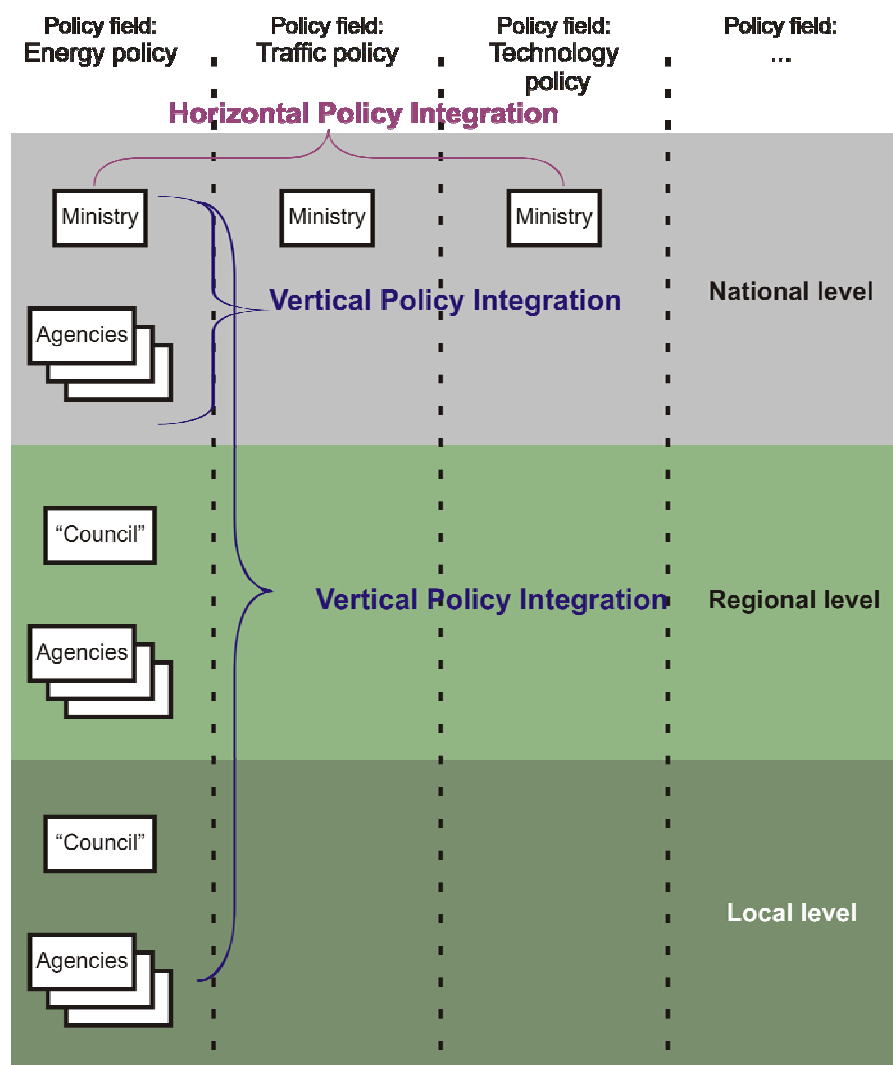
Policy field: Energy policy

Policy field: Traffic policy

Policy field: Technology policy

Policy field: ...

Horizontal Policy Integration

Ministry

Ministry

Ministry

Vertical Policy Integration

National level

Agencies

“Council”

Vertical Policy Integration

Regional level

Agencies

“Council”

Local level

Agencies